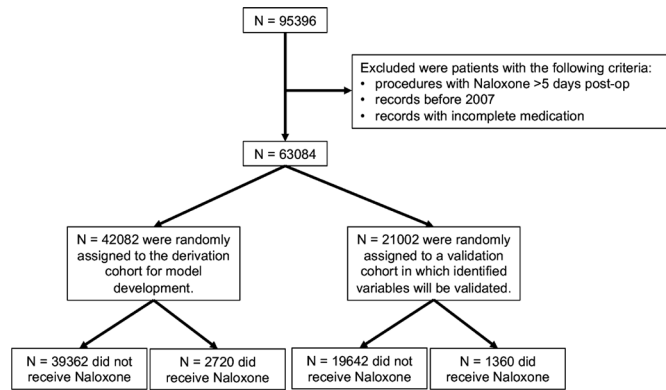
N = 95396

Excluded were patients with the following criteria:
• procedures with Naloxone >5 days post-op
• records before 2007
• records with incomplete medication

N = 63084

N = 42082 were randomly assigned to the derivation cohort for model development.

N = 21002 were randomly assigned to a validation cohort in which identified variables will be validated.

N = 39362 did not receive Naloxone

N = 2720 did receive Naloxone

N = 19642 did not receive Naloxone

N = 1360 did receive Naloxone